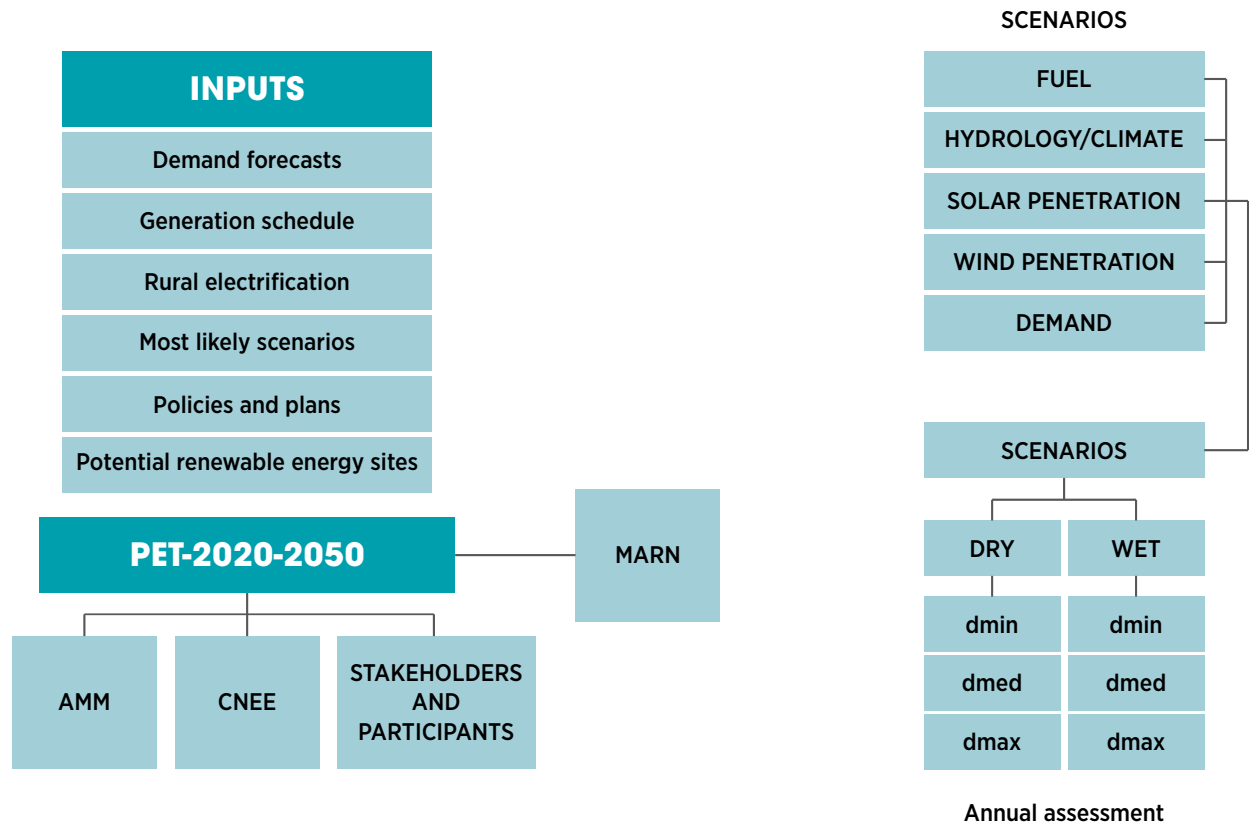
INPUTS

Demand forecasts

Generation schedule

Rural electrification

Most likely scenarios

Policies and plans

Potential renewable energy sites

PET-2020-2050

MARN

AMM

CNEE

STAKEHOLDERS AND PARTICIPANTS

SCENARIOS

FUEL

HYDROLOGY/CLIMATE

SOLAR PENETRATION

WIND PENETRATION

DEMAND

SCENARIOS

DRY

WET

dmin

dmin

dmed

dmed

dmax

dmax

Annual assessment